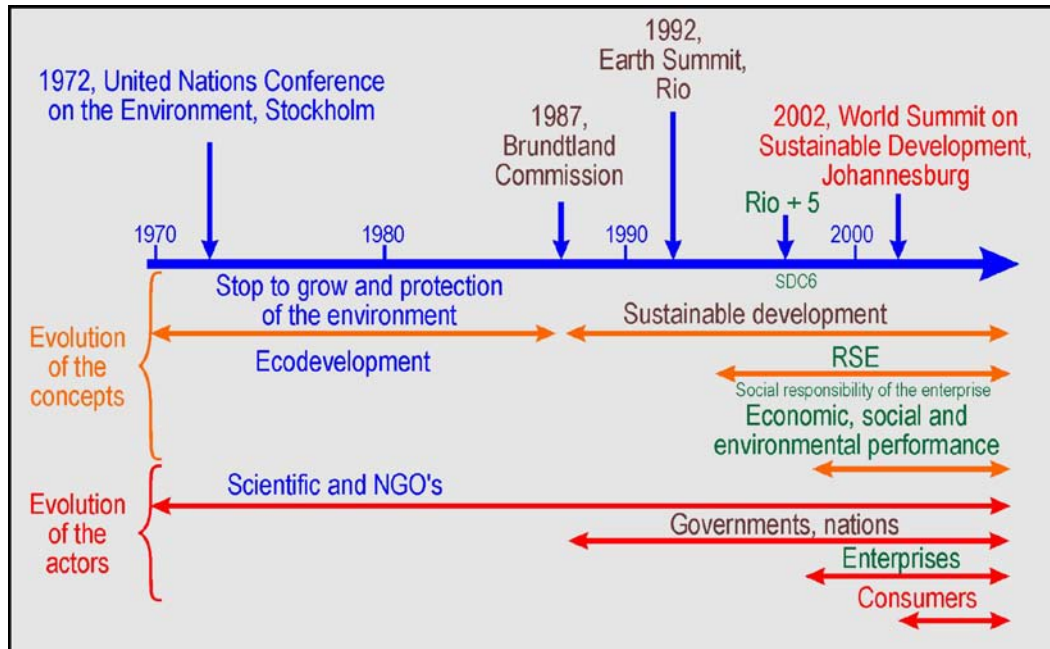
1972, United Nations Conference on the Environment, Stockholm

1987, Brundtland Commission

1992, Earth Summit, Rio

2002, World Summit on Sustainable Development, Johannesburg

Rio + 5

1970

1980

1990

2000

SDC6

Evolution of the concepts

Stop to grow and protection of the environment

Ecodevelopment

Sustainable development

RSE

Social responsibility of the enterprise

Economic, social and environmental performance

Evolution of the actors

Scientific and NGO's

Governments, nations

Enterprises

Consumers